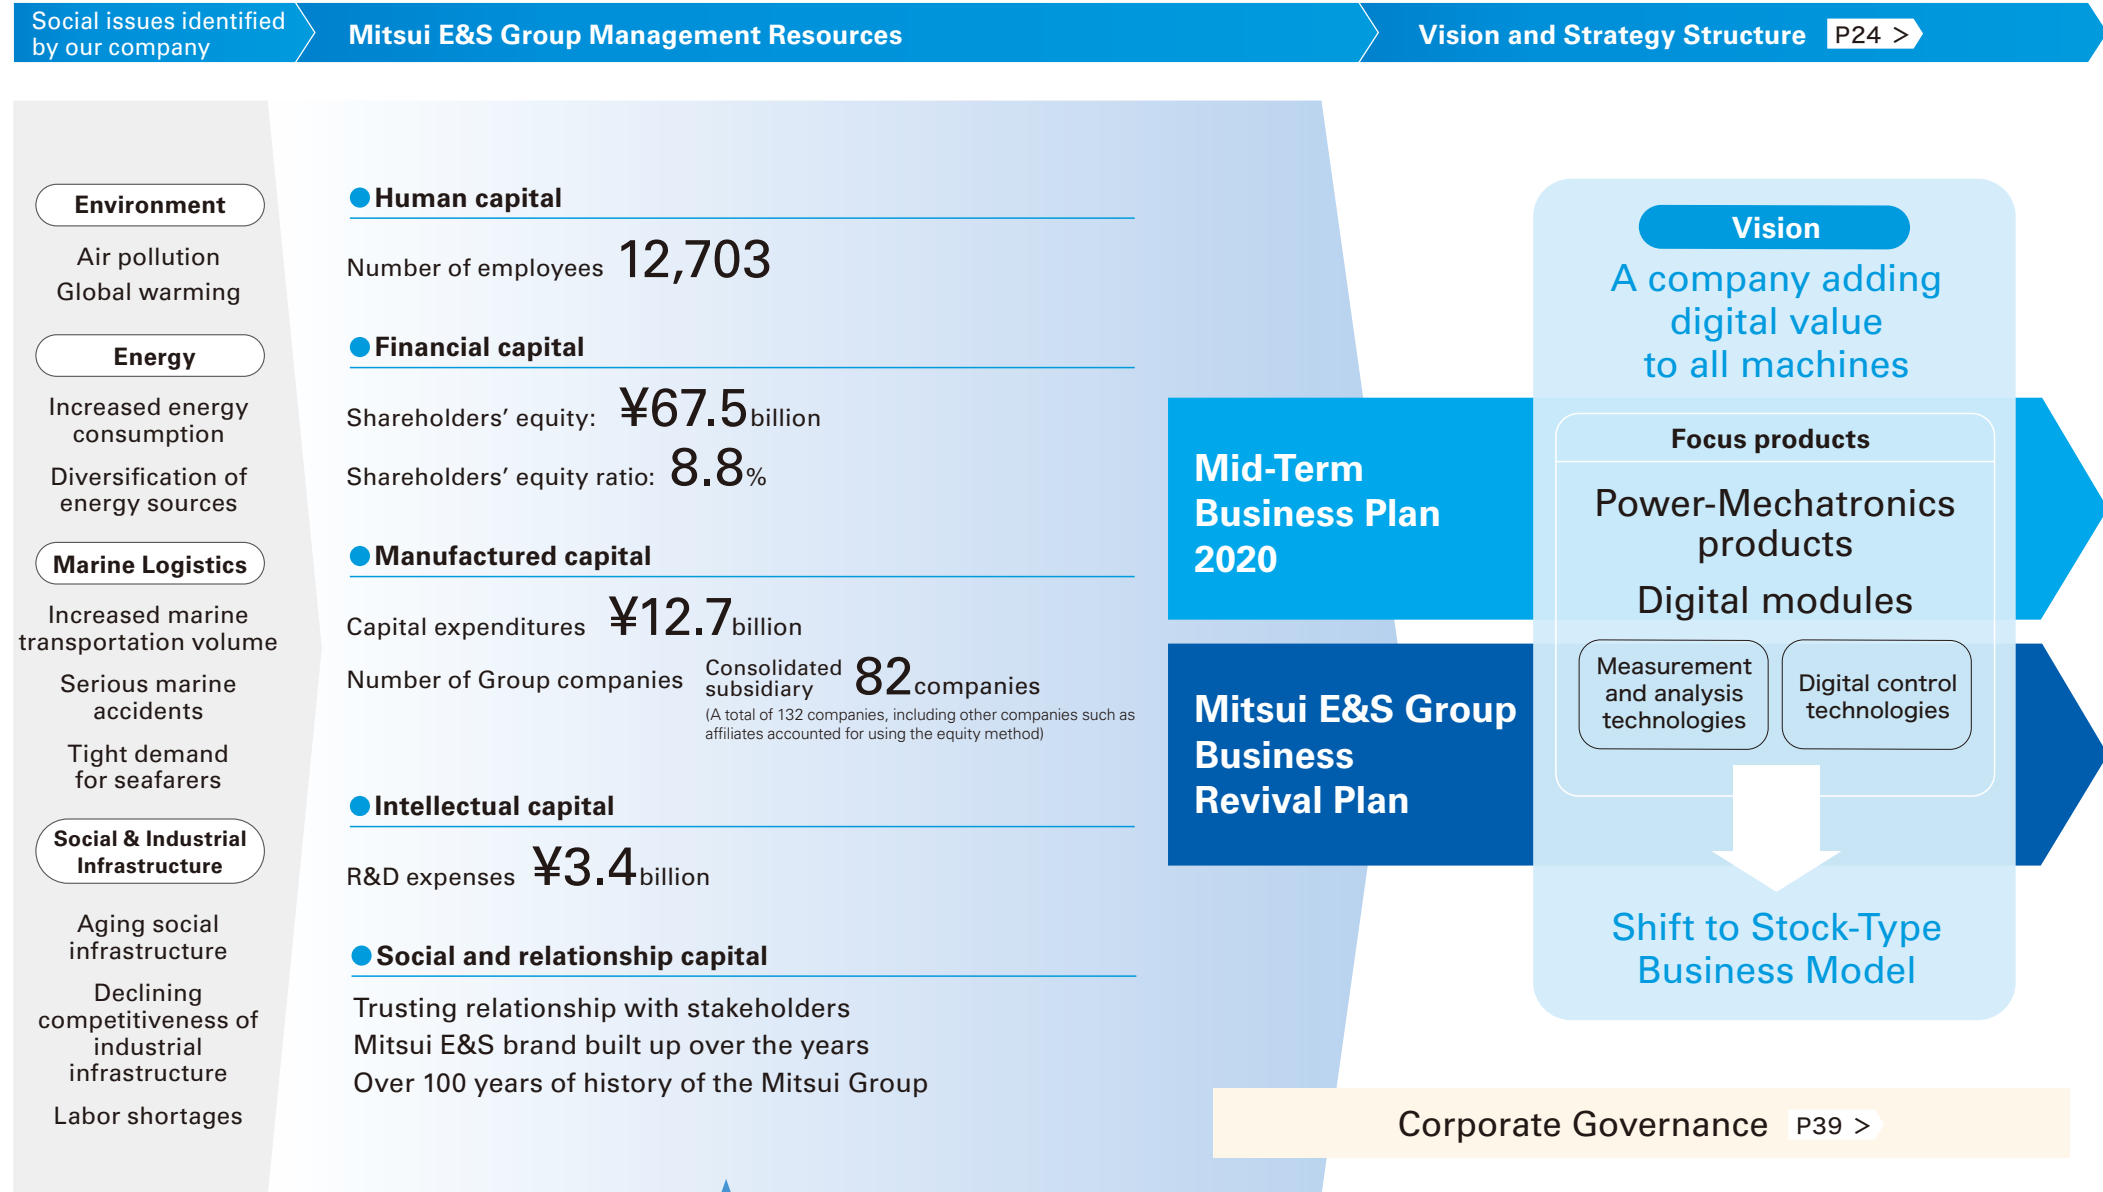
Social issues identified by our company

Mitsui E&S Group Management Resources

Vision and Strategy Structure P24 >

Environment

Air pollution
Global warming

Energy

Increased energy consumption

Diversification of energy sources

Marine Logistics

Increased marine transportation volume

Serious marine accidents

Tight demand for seafarers

Social & Industrial Infrastructure

Aging social infrastructure

Declining competitiveness of industrial infrastructure

Labor shortages

Human capital

Number of employees 12,703

Financial capital

Shareholders' equity: ¥67.5billion

Shareholders' equity ratio: 8.8%

Manufactured capital

Capital expenditures ¥12.7billion

Number of Group companies Consolidated subsidiary 82companies
(A total of 132 companies, including other companies such as affiliates accounted for using the equity method)

Intellectual capital

R&D expenses ¥3.4billion

Social and relationship capital

Trusting relationship with stakeholders
Mitsui E&S brand built up over the years
Over 100 years of history of the Mitsui Group

Vision

A company adding digital value to all machines

Mid-Term Business Plan 2020

Focus products

Power-Mechatronics products

Digital modules

Measurement and analysis technologies

Digital control technologies

Mitsui E&S Group Business Revival Plan

Shift to Stock-Type Business Model

Corporate Governance P39 >